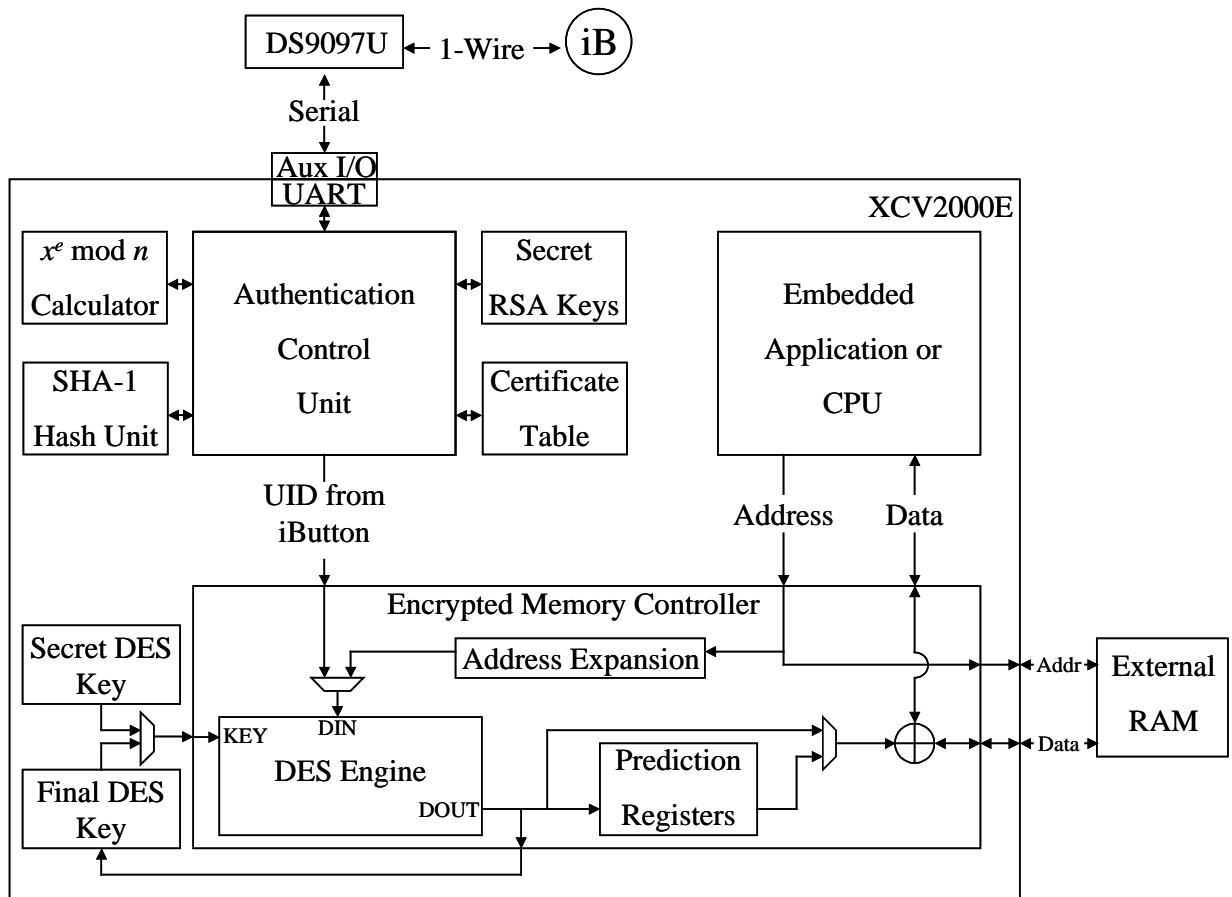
DS9097U
1-Wire
iB
Serial
Aux I/O
UART
XCV2000E
$x^e$ mod $n$ Calculator
Authentication Control Unit
Secret RSA Keys
SHA-1 Hash Unit
Certificate Table
Embedded Application or CPU
UID from iButton
Address
Data
Encrypted Memory Controller
Secret DES Key
Address Expansion
Addr
External RAM
KEY
DIN
DES Engine
DOUT
Prediction Registers
Data
Final DES Key